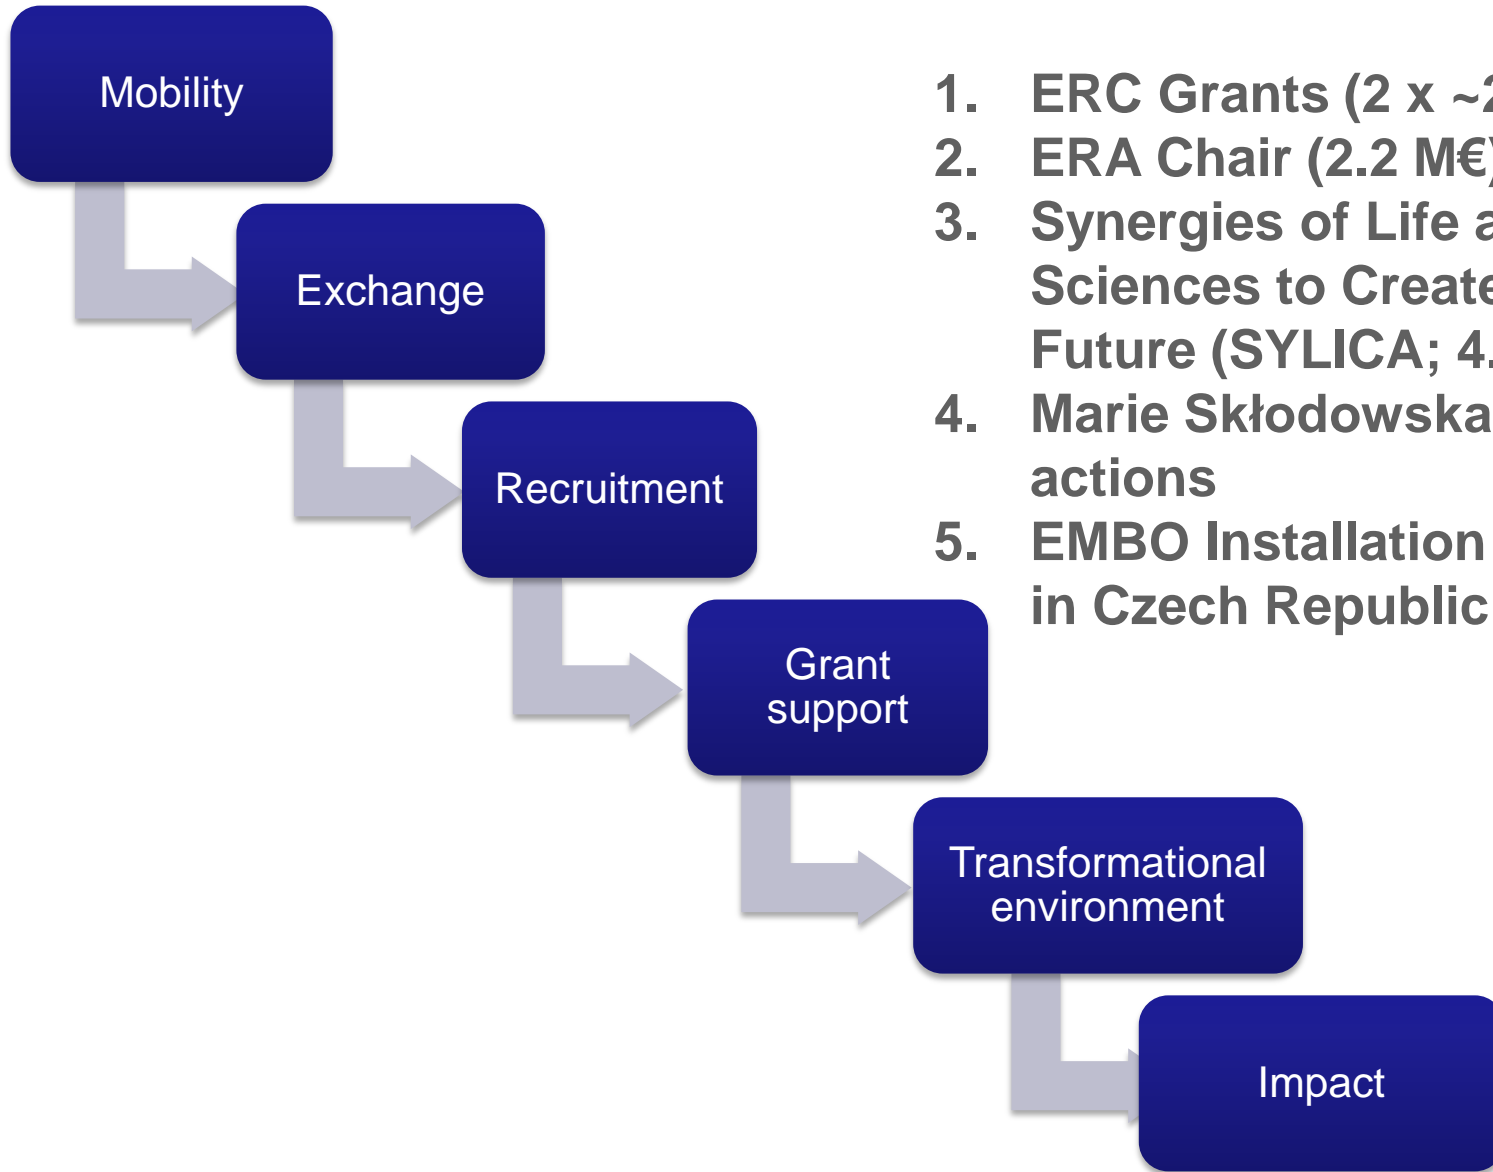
Mobility

Exchange

Recruitment

Grant support

Transformational environment

Impact

1. ERC Grants (2 x ~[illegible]
2. ERA Chair (2.2 M€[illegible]
3. Synergies of Life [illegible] Sciences to Creat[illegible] Future (SYLICA; 4.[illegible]
4. Marie Skłodowska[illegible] actions
5. EMBO Installation in Czech Republic